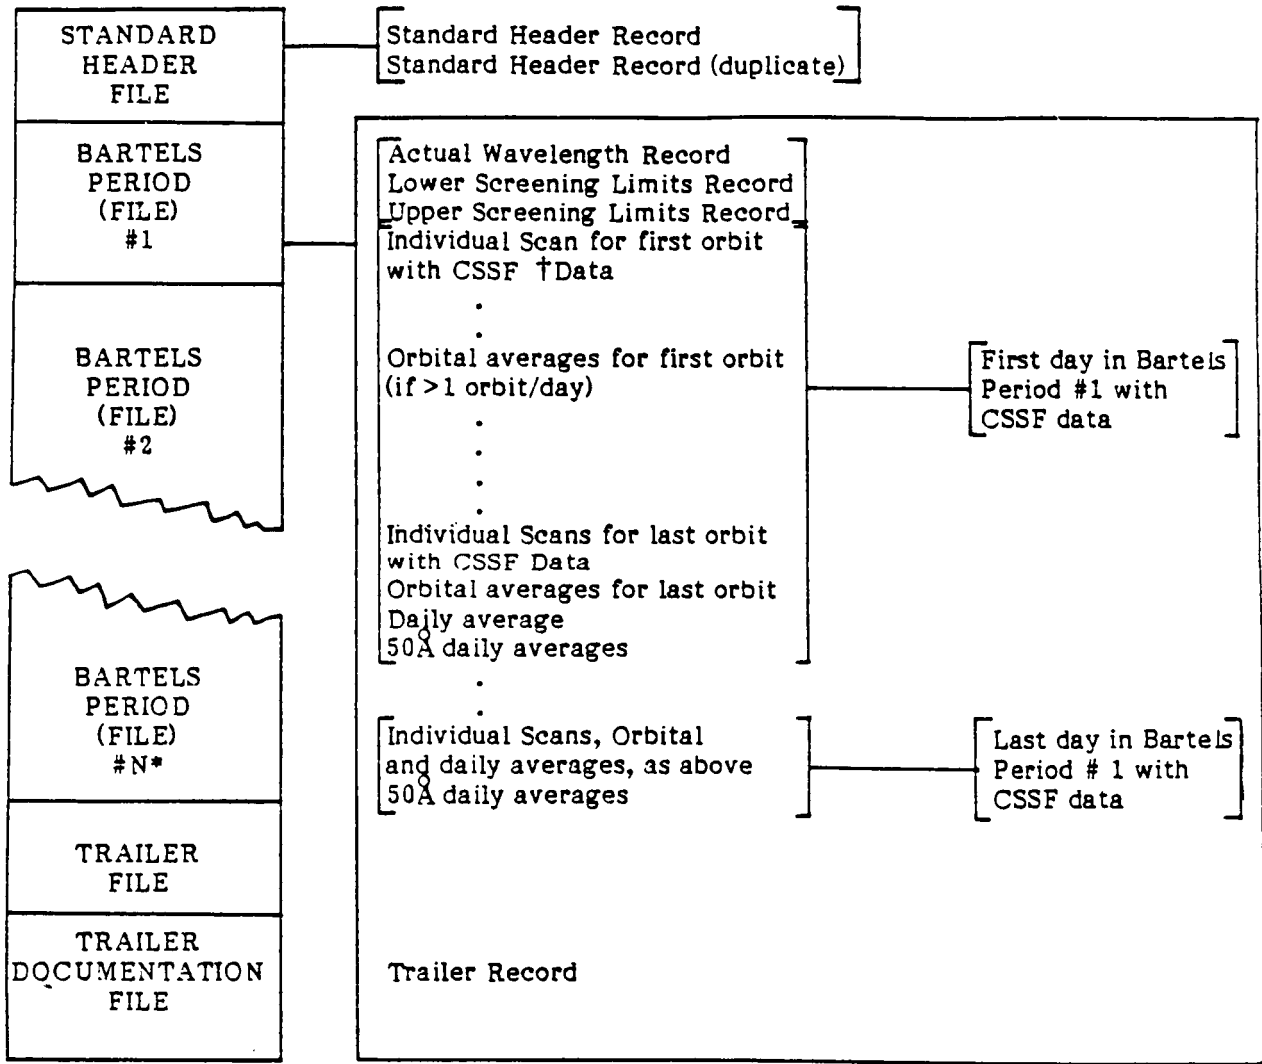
STANDARD HEADER FILE

Standard Header Record
Standard Header Record (duplicate)

BARTELS PERIOD (FILE) #1

Actual Wavelength Record
Lower Screening Limits Record
Upper Screening Limits Record

Individual Scan for first orbit with CSSF †Data

.
.

Orbital averages for first orbit (if >1 orbit/day)

.
.
.
.

Individual Scans for last orbit with CSSF Data
Orbital averages for last orbit
Daily average
50Å daily averages

First day in Bartels Period #1 with CSSF data

BARTELS PERIOD (FILE) #2

.
.

BARTELS PERIOD (FILE) #N*

Individual Scans, Orbital and daily averages, as above
50Å daily averages

Last day in Bartels Period # 1 with CSSF data

TRAILER FILE

TRAILER DOCUMENTATION FILE

Trailer Record